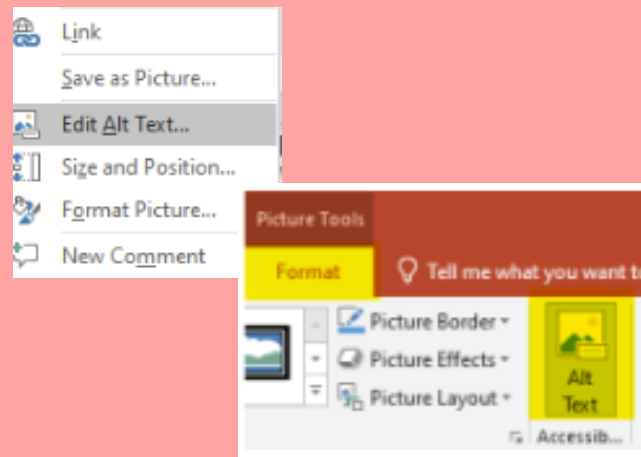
Link
Save as Picture...
Edit Alt Text...
Size and Position...
Format Picture...
New Comment

Picture Tools
Format
Tell me what you want t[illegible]
Picture Border
Picture Effects
Picture Layout
Alt Text
Accessib...